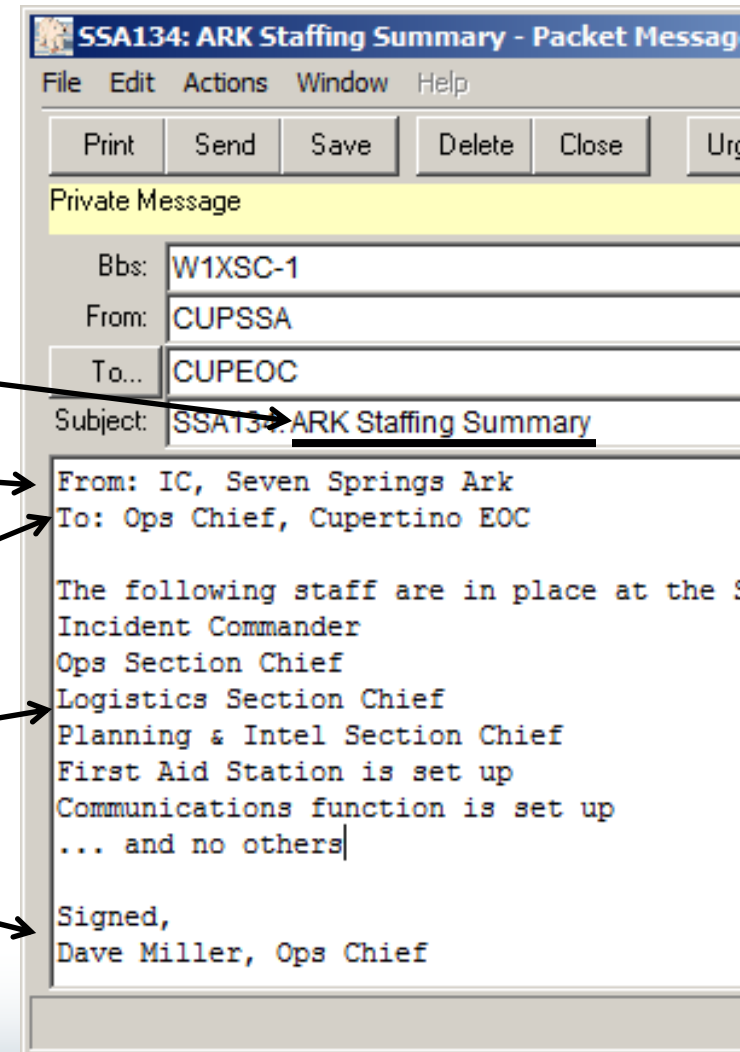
SSA134: ARK Staffing Summary - Packet Messag

File Edit Actions Window Help

Print Send Save Delete Close Urg

Private Message

Bbs: W1XSC-1

From: CUPSSA

To... CUPEOC

Subject: SSA134: ARK Staffing Summary

From: IC, Seven Springs Ark
To: Ops Chief, Cupertino EOC

The following staff are in place at the S
Incident Commander
Ops Section Chief
Logistics Section Chief
Planning & Intel Section Chief
First Aid Station is set up
Communications function is set up
... and no others

Signed,
Dave Miller, Ops Chief